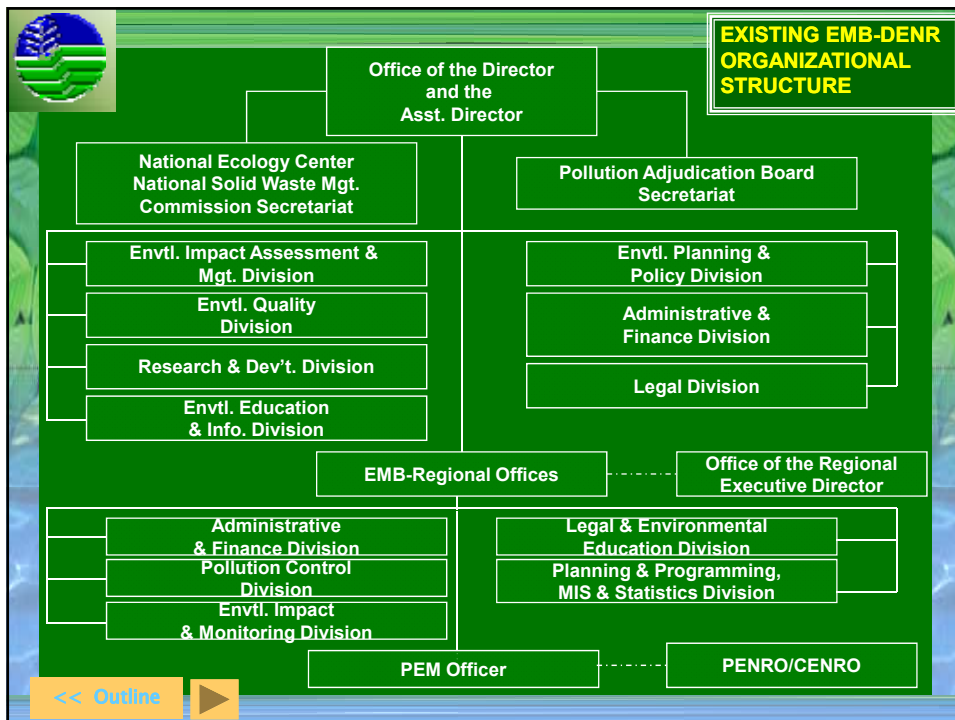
EXISTING EMB-DENR ORGANIZATIONAL STRUCTURE

Office of the Director and the Asst. Director

National Ecology Center National Solid Waste Mgt. Commission Secretariat

Pollution Adjudication Board Secretariat

Envtl. Impact Assessment & Mgt. Division

Envtl. Quality Division

Research & Dev't. Division

Envtl. Education & Info. Division

Envtl. Planning & Policy Division

Administrative & Finance Division

Legal Division

EMB-Regional Offices

Office of the Regional Executive Director

Administrative & Finance Division

Pollution Control Division

Envtl. Impact & Monitoring Division

Legal & Environmental Education Division

Planning & Programming, MIS & Statistics Division

PEM Officer

PENRO/CENRO

<< Outline